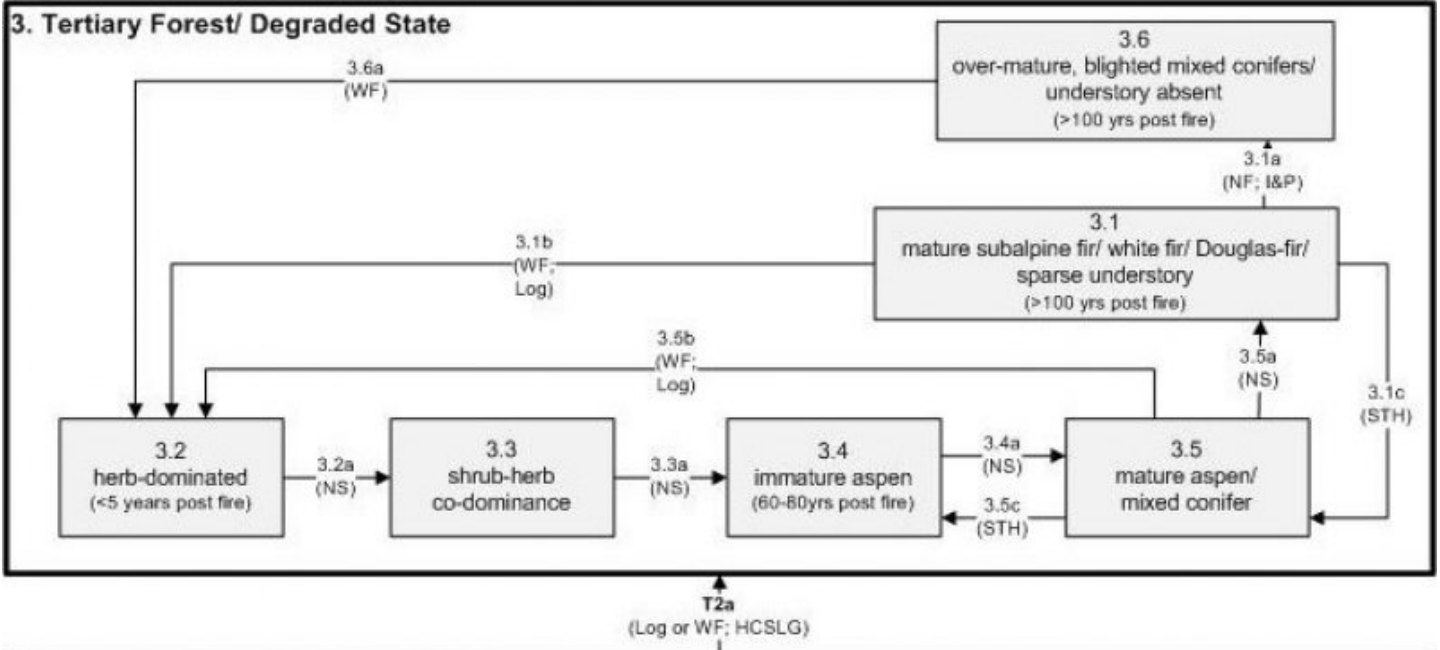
3. Tertiary Forest/ Degraded State

3.6
over-mature, blighted mixed conifers/ understory absent
(>100 yrs post fire)

3.6a
(WF)

3.1a
(NF; I&P)

3.1
mature subalpine fir/ white fir/ Douglas-fir/ sparse understory
(>100 yrs post fire)

3.1b
(WF; Log)

3.5b
(WF; Log)

3.5a
(NS)

3.1c
(STH)

3.2
herb-dominated
(<5 years post fire)

3.2a
(NS)

3.3
shrub-herb co-dominance

3.3a
(NS)

3.4
immature aspen
(60-80yrs post fire)

3.4a
(NS)

3.5c
(STH)

3.5
mature aspen/ mixed conifer

T2a
(Log or WF; HCSLG)